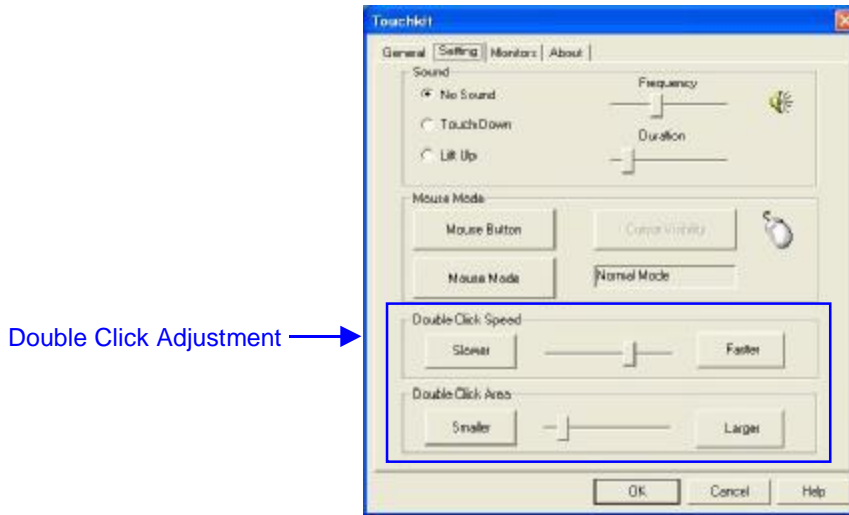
Touchkit

General | Setting | Monitors | About

Sound

No Sound

Touch Down

Lift Up

Frequency

Duration

Mouse Mode

Mouse Button

Cursor Visibility

Mouse Mode

Normal Mode

Double Click Adjustment

Double Click Speed

Slower

Faster

Double Click Area

Smaller

Larger

OK

Cancel

Help